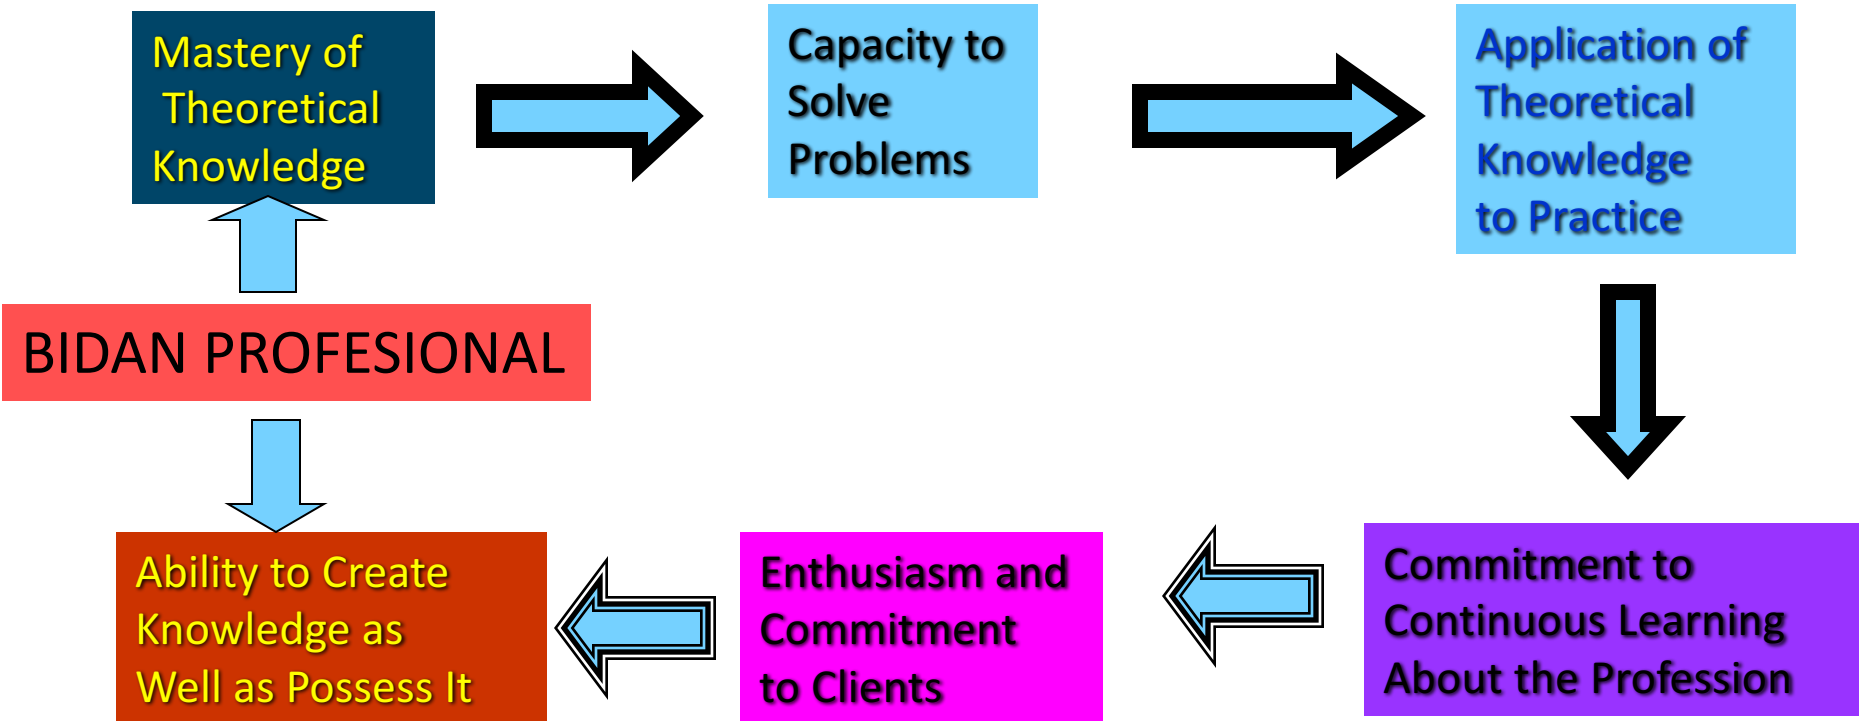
Mastery of Theoretical Knowledge

Capacity to Solve Problems

Application of Theoretical Knowledge to Practice

BIDAN PROFESIONAL

Commitment to Continuous Learning About the Profession

Enthusiasm and Commitment to Clients

Ability to Create Knowledge as Well as Possess It